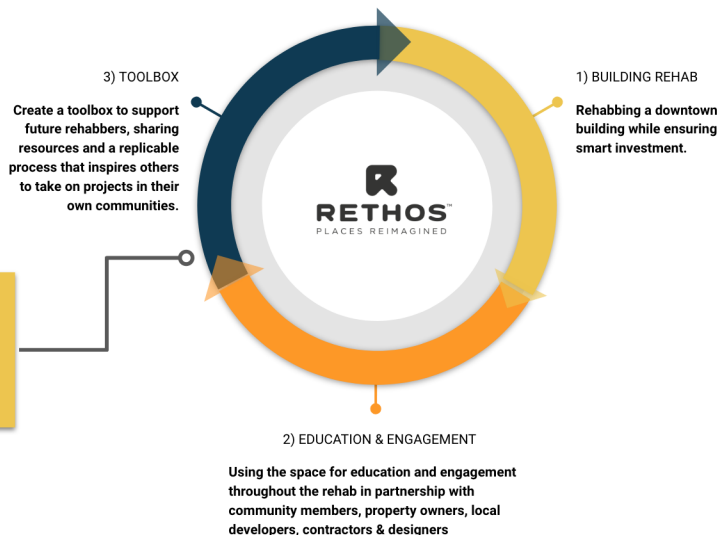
3) TOOLBOX

Create a toolbox to support future rehabbers, sharing resources and a replicable process that inspires others to take on projects in their own communities.

1) BUILDING REHAB

Rehabbing a downtown building while ensuring smart investment.

RETHOS™
PLACES REIMAGINED

2) EDUCATION & ENGAGEMENT

Using the space for education and engagement throughout the rehab in partnership with community members, property owners, local developers, contractors & designers